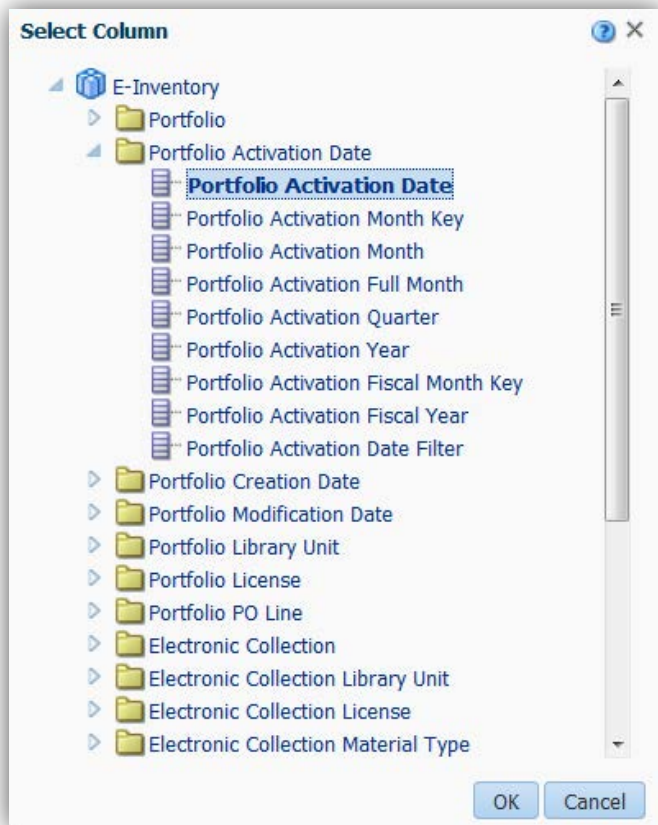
Select Column

E-Inventory
Portfolio
Portfolio Activation Date
Portfolio Activation Date
Portfolio Activation Month Key
Portfolio Activation Month
Portfolio Activation Full Month
Portfolio Activation Quarter
Portfolio Activation Year
Portfolio Activation Fiscal Month Key
Portfolio Activation Fiscal Year
Portfolio Activation Date Filter
Portfolio Creation Date
Portfolio Modification Date
Portfolio Library Unit
Portfolio License
Portfolio PO Line
Electronic Collection
Electronic Collection Library Unit
Electronic Collection License
Electronic Collection Material Type

OK
Cancel